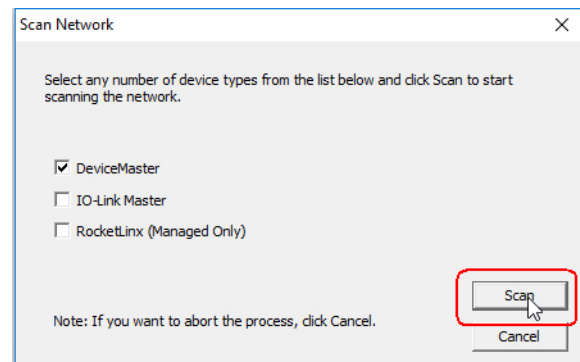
Scan Network

Select any number of device types from the list below and click Scan to start scanning the network.

☑ DeviceMaster
☐ IO-Link Master
☐ RocketLinx (Managed Only)

Note: If you want to abort the process, click Cancel.

Scan

Cancel